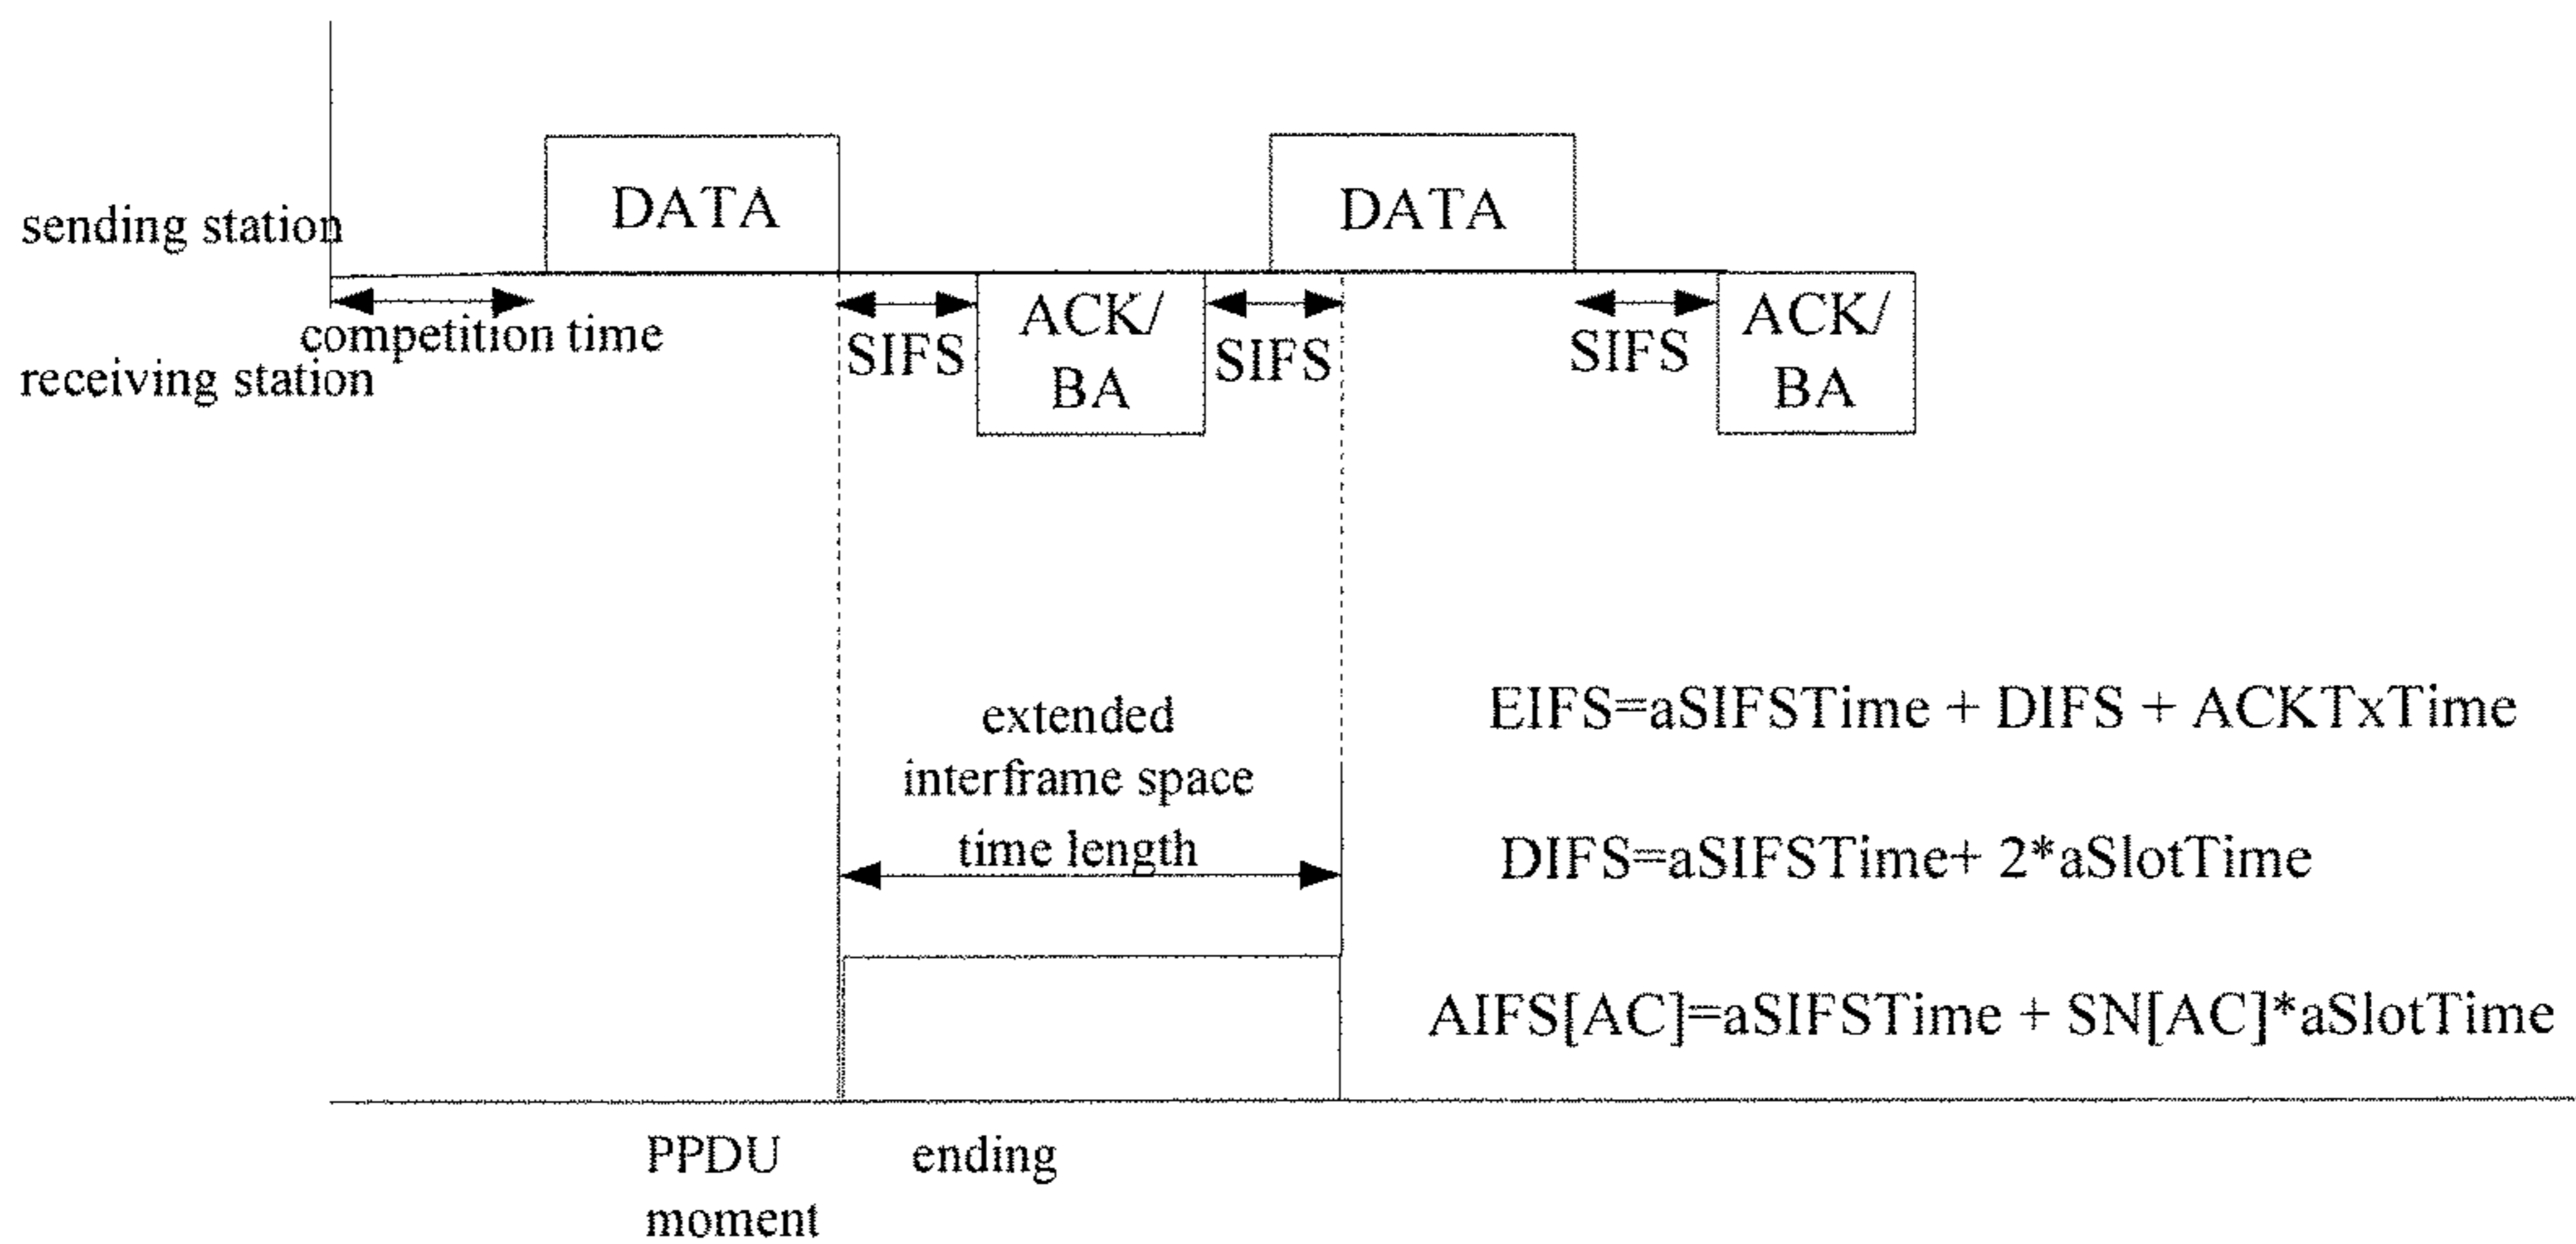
sending station

DATA

DATA

competition time

receiving station

SIFS

ACK/ BA

SIFS

SIFS

ACK/ BA

extended interframe space time length

EIFS=aSIFSTime + DIFS + ACKTxTime

DIFS=aSIFSTime+ 2*aSlotTime

AIFS[AC]=aSIFSTime + SN[AC]*aSlotTime

PPDU moment

ending